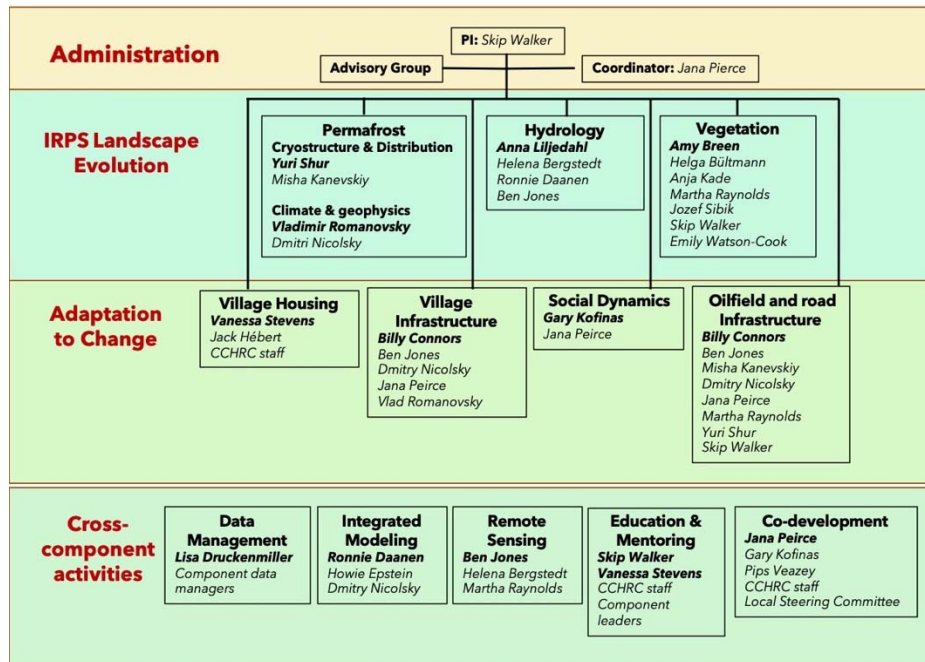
Administration

PI: Skip Walker

Advisory Group

Coordinator: Jana Pierce

IRPS Landscape Evolution

Permafrost
Cryostructure & Distribution
Yuri Shur
Misha Kanevskiy
Climate & geophysics
Vladimir Romanovsky
Dmitri Nicolsky

Hydrology
Anna Liljedahl
Helena Bergstedt
Ronnie Daanen
Ben Jones

Vegetation
Amy Breen
Helga Bültmann
Anja Kade
Martha Raynolds
Jozef Sibik
Skip Walker
Emily Watson-Cook

Adaptation to Change

Village Housing
Vanessa Stevens
Jack Hébert
CCHRC staff

Village Infrastructure
Billy Connors
Ben Jones
Dmitry Nicolsky
Jana Peirce
Vlad Romanovsky

Social Dynamics
Gary Kofinas
Jana Peirce

Oilfield and road Infrastructure
Billy Connors
Ben Jones
Misha Kanevskiy
Dmitry Nicolsky
Jana Peirce
Martha Raynolds
Yuri Shur
Skip Walker

Cross-component activities

Data Management
Lisa Druckenmiller
Component data managers

Integrated Modeling
Ronnie Daanen
Howie Epstein
Dmitry Nicolsky

Remote Sensing
Ben Jones
Helena Bergstedt
Martha Raynolds

Education & Mentoring
Skip Walker
Vanessa Stevens
CCHRC staff
Component leaders

Co-development
Jana Peirce
Gary Kofinas
Pips Veazey
CCHRC staff
Local Steering Committee